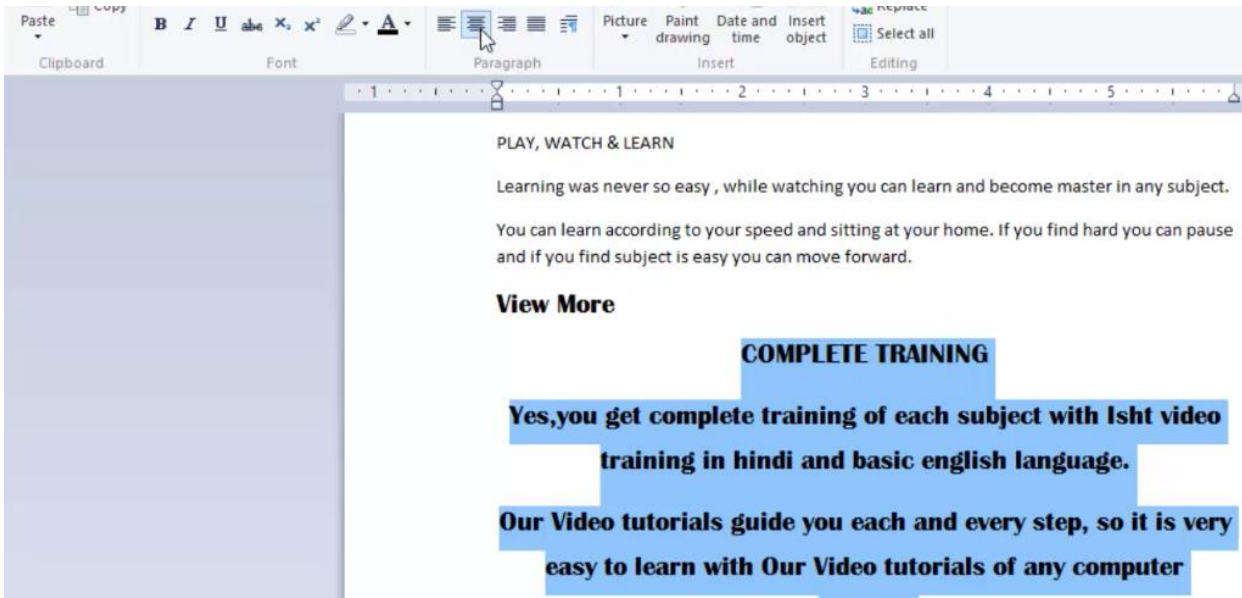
Paste Copy
B I U abc $x_2$ $x^2$
Picture Paint drawing Date and time Insert object
Replace
Select all
Clipboard Font Paragraph Insert Editing

PLAY, WATCH & LEARN

Learning was never so easy , while watching you can learn and become master in any subject.

You can learn according to your speed and sitting at your home. If you find hard you can pause and if you find subject is easy you can move forward.

View More

COMPLETE TRAINING

Yes,you get complete training of each subject with Isht video training in hindi and basic english language.

Our Video tutorials guide you each and every step, so it is very easy to learn with Our Video tutorials of any computer